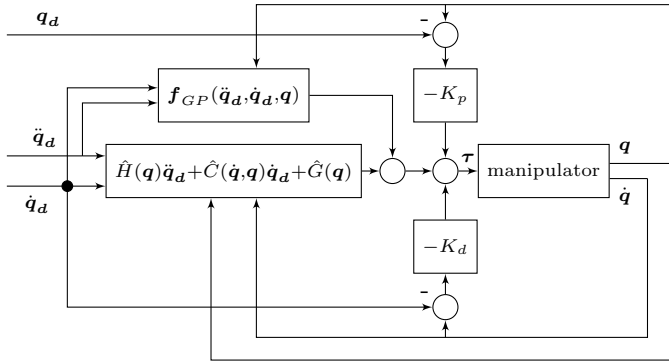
$\boldsymbol{q_d}$

-

$\boldsymbol{f}_{GP}(\ddot{\boldsymbol{q}}_{\boldsymbol{d}},\dot{\boldsymbol{q}}_{\boldsymbol{d}},\boldsymbol{q})$

$-K_p$

$\ddot{\boldsymbol{q}}_{\boldsymbol{d}}$

$\hat{H}(\boldsymbol{q})\ddot{\boldsymbol{q}}_{\boldsymbol{d}}+\hat{C}(\dot{\boldsymbol{q}},\boldsymbol{q})\dot{\boldsymbol{q}}_{\boldsymbol{d}}+\hat{G}(\boldsymbol{q})$

$\boldsymbol{\tau}$

manipulator

$\boldsymbol{q}$

$\dot{\boldsymbol{q}}_{\boldsymbol{d}}$

$\dot{\boldsymbol{q}}$

$-K_d$

-